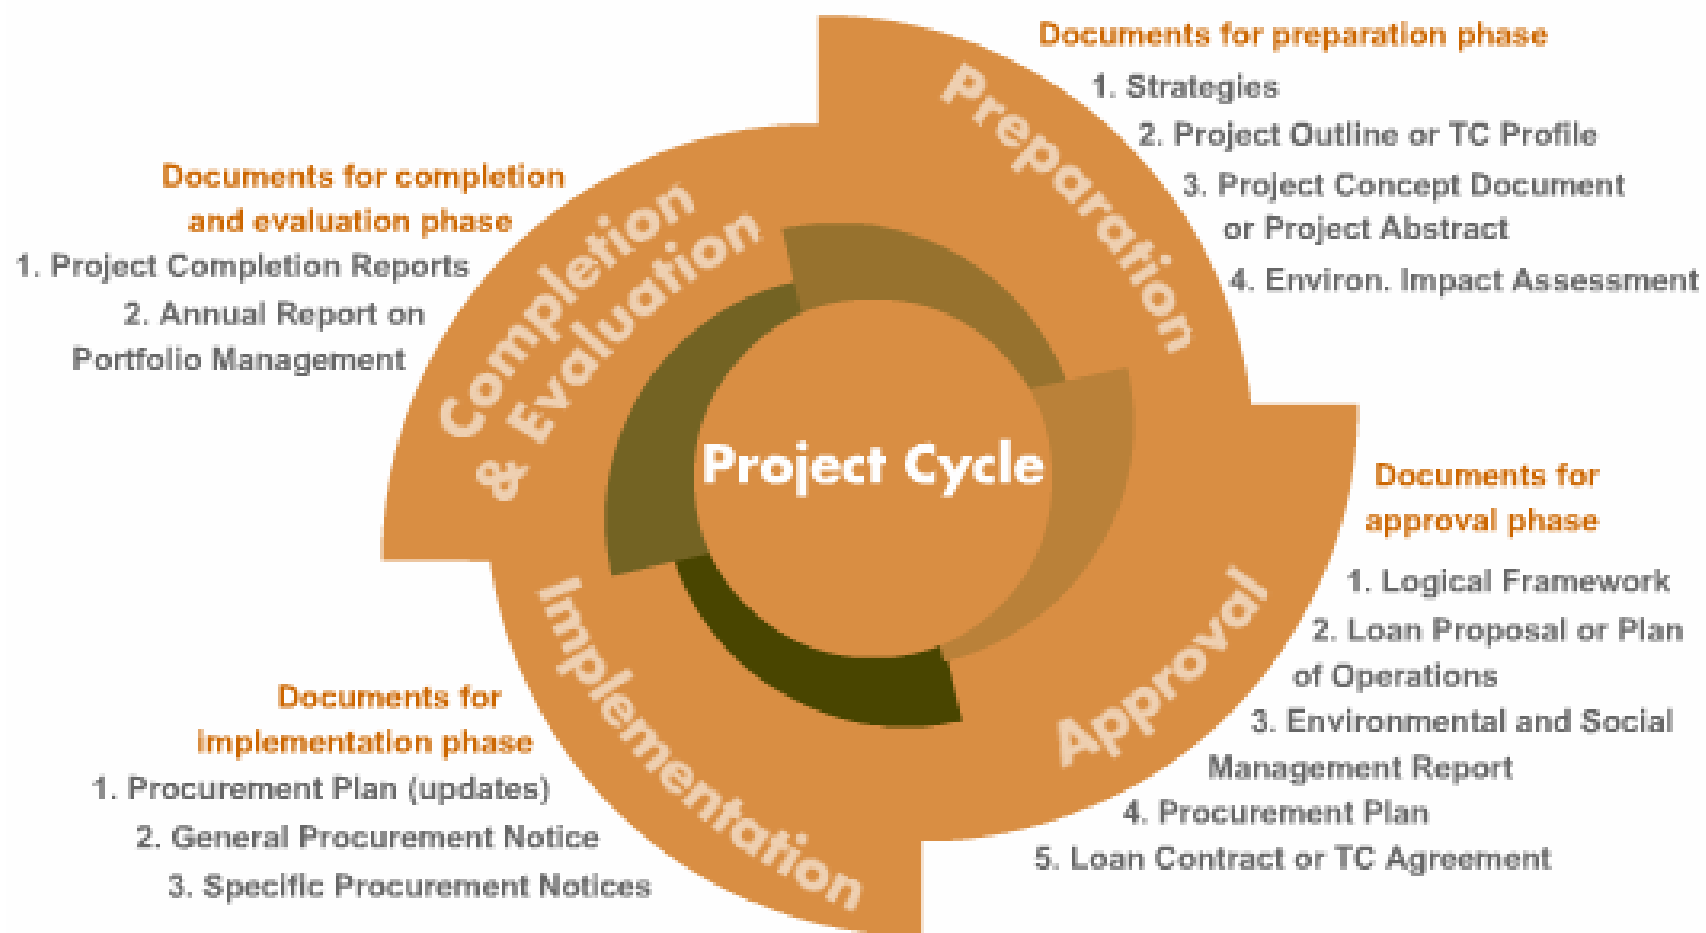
Documents for preparation phase
1. Strategies
2. Project Outline or TC Profile
3. Project Concept Document or Project Abstract
4. Environ. Impact Assessment

Preparation

Documents for completion and evaluation phase
1. Project Completion Reports
2. Annual Report on Portfolio Management

Completion & Evaluation

Project Cycle

Documents for approval phase
1. Logical Framework
2. Loan Proposal or Plan of Operations
3. Environmental and Social Management Report
4. Procurement Plan
5. Loan Contract or TC Agreement

Approval

Implementation

Documents for implementation phase
1. Procurement Plan (updates)
2. General Procurement Notice
3. Specific Procurement Notices